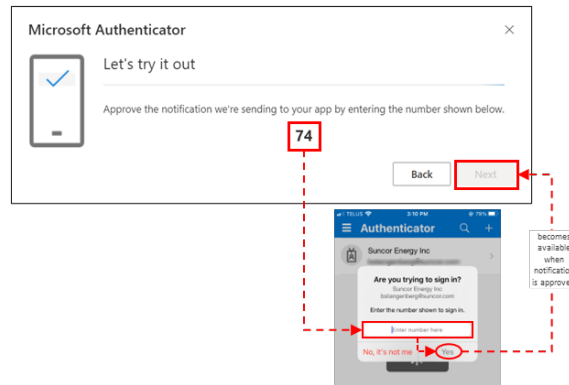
Microsoft Authenticator

×

Let's try it out

Approve the notification we're sending to your app by entering the number shown below.

74

Back

Next

TELUS 3:10 PM 79%

Authenticator

Suncor Energy Inc

bstangenberg@suncor.com

Are you trying to sign in?

Suncor Energy Inc

bstangenberg@suncor.com

Enter the number shown to sign in.

Enter number here

No, it's not me

Yes

becomes available when notification is approve